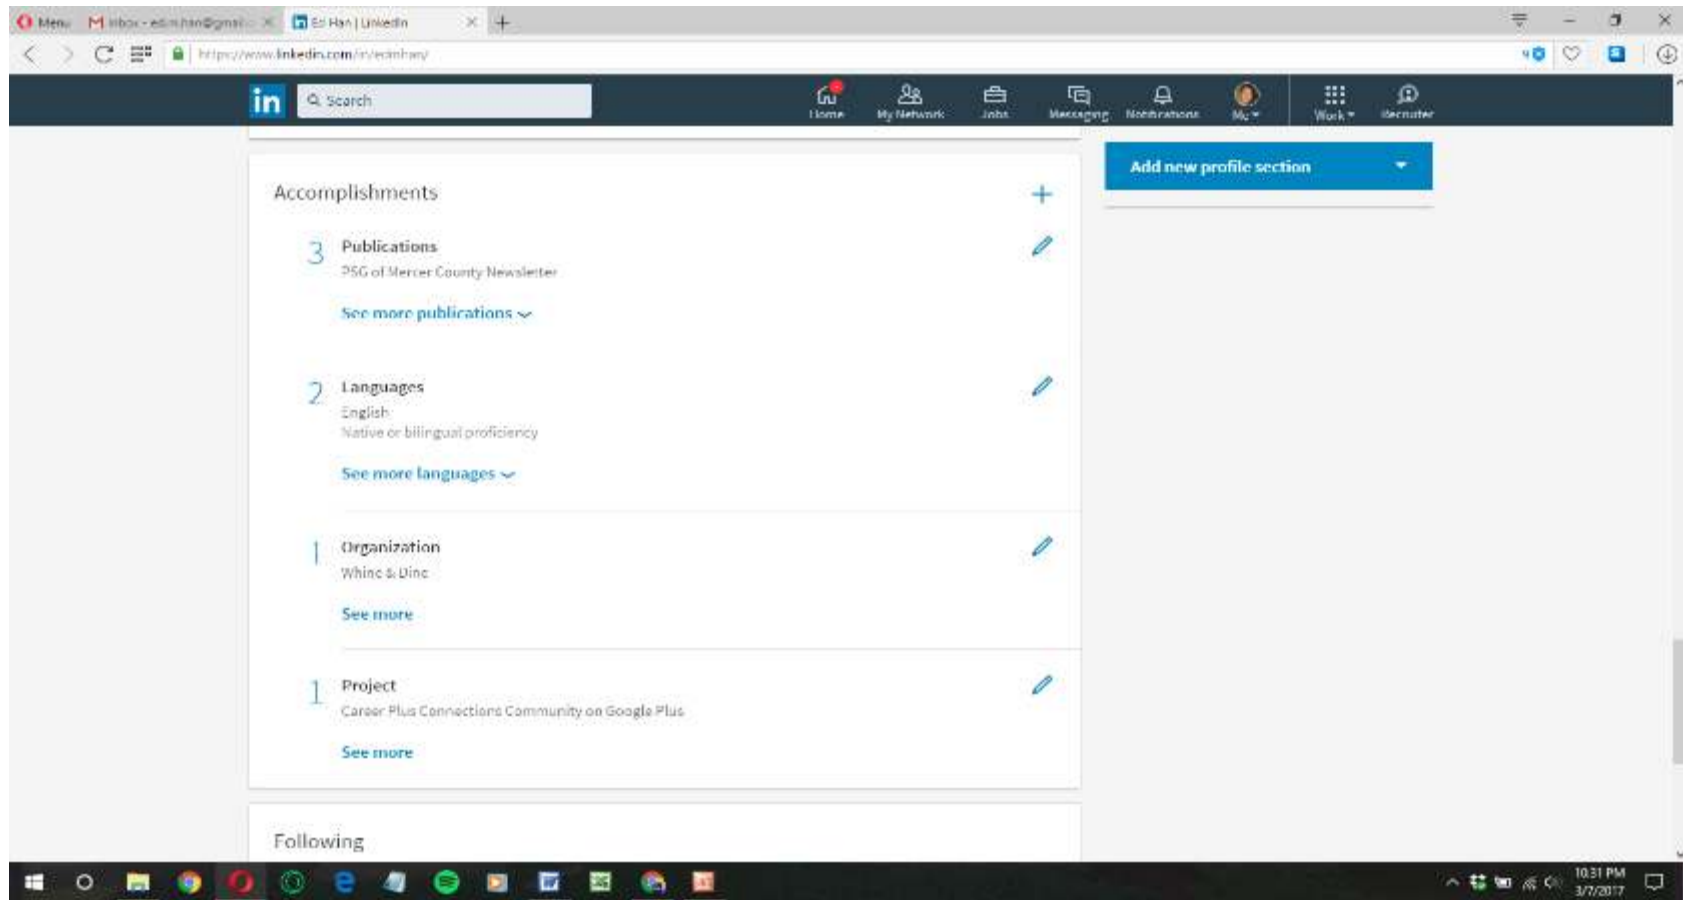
Menu
Inbox - edm.han@gmail...
Ed Han | LinkedIn
https://www.linkedin.com/in/edmhan/

in
Search
Home
My Network
Jobs
Messaging
Notifications
Me
Work
Recruiter

Add new profile section

Accomplishments

3 Publications
PSG of Mercer County Newsletter
See more publications

2 Languages
English
Native or bilingual proficiency
See more languages

1 Organization
Whine & Dine
See more

1 Project
Career Plus Connections Community on Google Plus
See more

Following

10:31 PM
3/7/2017